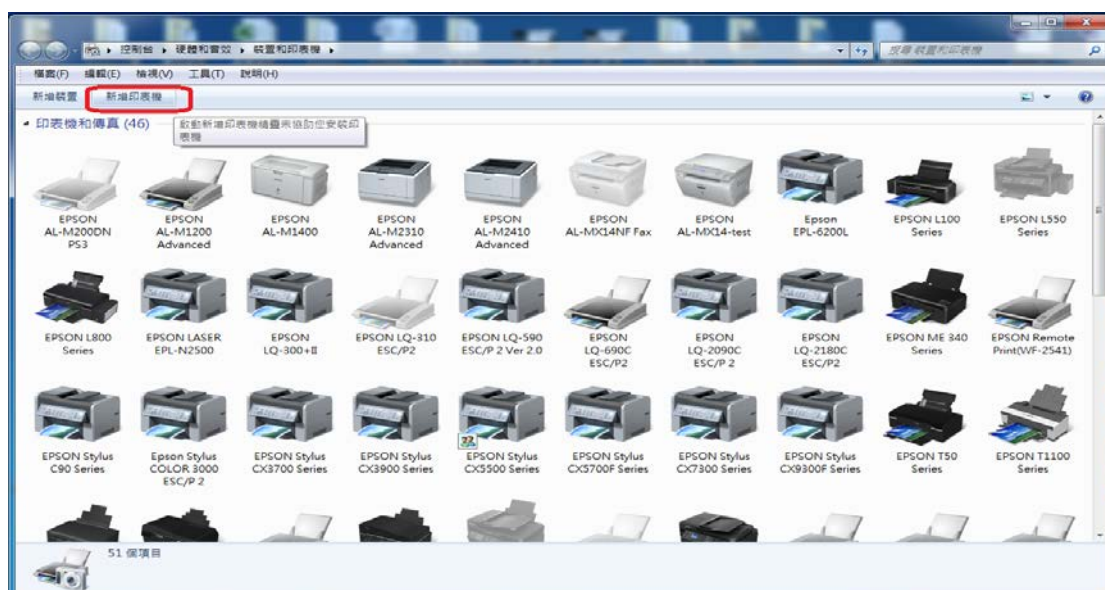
控制台 ▸ 硬體和音效 ▸ 裝置和印表機 ▸

搜尋 裝置和印表機

檔案(F) 編輯(E) 檢視(V) 工具(T) 說明(H)

新增裝置 新增印表機

▪ 印表機和傳真 (46)

啟動新增印表機精靈來協助您安裝印表機

EPSON AL-M200DN PS3

EPSON AL-M1200 Advanced

EPSON AL-M1400

EPSON AL-M2310 Advanced

EPSON AL-M2410 Advanced

EPSON AL-MX14NF Fax

EPSON AL-MX14-test

Epson EPL-6200L

EPSON L100 Series

EPSON L550 Series

EPSON L800 Series

EPSON LASER EPL-N2500

EPSON LQ-300+II

EPSON LQ-310 ESC/P2

EPSON LQ-590 ESC/P 2 Ver 2.0

EPSON LQ-690C ESC/P2

EPSON LQ-2090C ESC/P 2

EPSON LQ-2180C ESC/P2

EPSON ME 340 Series

EPSON Remote Print(WF-2541)

EPSON Stylus C90 Series

Epson Stylus COLOR 3000 ESC/P 2

EPSON Stylus CX3700 Series

EPSON Stylus CX3900 Series

EPSON Stylus CX5500 Series

EPSON Stylus CX5700F Series

EPSON Stylus CX7300 Series

EPSON Stylus CX9300F Series

EPSON T50 Series

EPSON T1100 Series

51 個項目